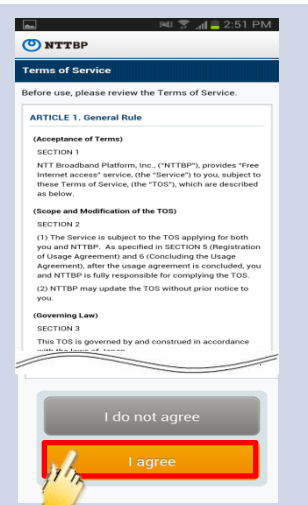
2:51 PM

NTTBP

Terms of Service

Before use, please review the Terms of Service.

ARTICLE 1. General Rule

(Acceptance of Terms)

SECTION 1

NTT Broadband Platform, Inc., ("NTTBP"), provides "Free Internet access" service, (the "Service") to you, subject to these Terms of Service, (the "TOS"), which are described as below.

(Scope and Modification of the TOS)

SECTION 2

(1) The Service is subject to the TOS applying for both you and NTTBP. As specified in SECTION 5 (Registration of Usage Agreement) and 6 (Concluding the Usage Agreement), after the usage agreement is concluded, you and NTTBP is fully responsible for complying the TOS.

(2) NTTBP may update the TOS without prior notice to you.

(Governing Law)

SECTION 3

This TOS is governed by and construed in accordance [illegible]

I do not agree

I agree